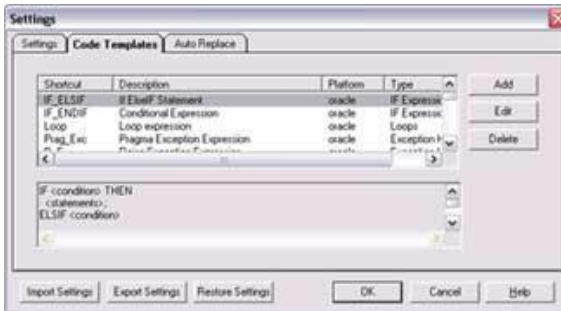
Settings

Settings | Code Templates | Auto Replace

| Shortcut | Description | Platform | Type |
|---|---|---|---|
| IF_ELSIF | If ElseIF Statement | oracle | IF Expressio |
| IF_ENDIF | Conditional Expression | oracle | IF Expressio |
| Loop | Loop expression | oracle | Loops |
| Prag_Exc | Pragma Exception Expression | oracle | Exception H |
| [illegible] | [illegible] | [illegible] | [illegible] |

Add

Edit

Delete

IF <condition> THEN
<statements>;
ELSIF <condition>

Import Settings | Export Settings | Restore Settings | OK | Cancel | Help